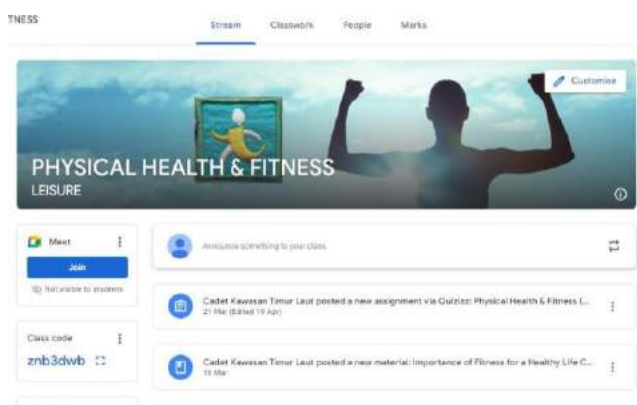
TNESS

Stream Classwork People Marks

Customise

PHYSICAL HEALTH & FITNESS
LEISURE

Meet
Join
Not visible to students

Class code
znb3dwb

Announce something to your class

Cadet Kawasan Timur Laut posted a new assignment via Quizizz: Physical Health & Fitness (...
21 Mar (Edited 19 Apr)

Cadet Kawasan Timur Laut posted a new material: Importance of Fitness for a Healthy Life C...
15 Mar